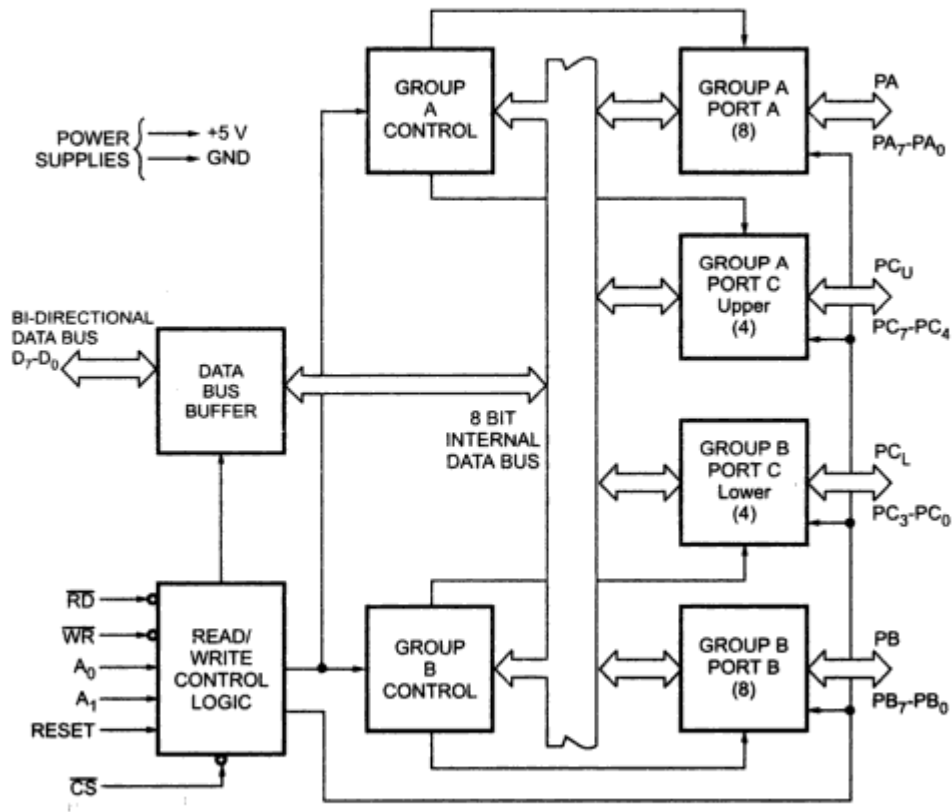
POWER SUPPLIES
+5 V
GND

GROUP A CONTROL

GROUP A PORT A (8)

PA
$PA_7$-$PA_0$

GROUP A PORT C Upper (4)

$PC_U$
$PC_7$-$PC_4$

BI-DIRECTIONAL DATA BUS $D_7$-$D_0$

DATA BUS BUFFER

8 BIT INTERNAL DATA BUS

GROUP B PORT C Lower (4)

$PC_L$
$PC_3$-$PC_0$

$\overline{RD}$
$\overline{WR}$
$A_0$
$A_1$
RESET
$\overline{CS}$

READ/ WRITE CONTROL LOGIC

GROUP B CONTROL

GROUP B PORT B (8)

PB
$PB_7$-$PB_0$